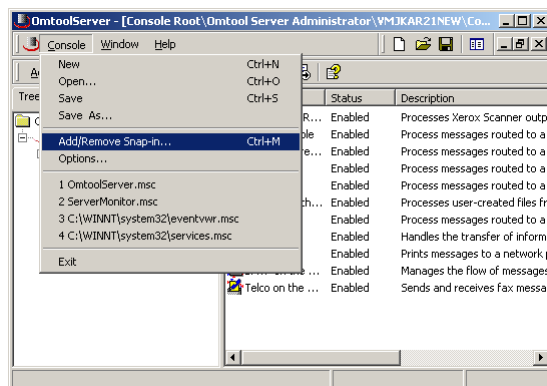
OmtoolServer - [Console Root\Omtool Server Administrator\VMJKAR21NEW\Co...

Console Window Help

New Ctrl+N
Open... Ctrl+O
Save Ctrl+S
Save As...
Add/Remove Snap-in... Ctrl+M
Options...
1 OmtoolServer.msc
2 ServerMonitor.msc
3 C:\WINNT\system32\eventvwr.msc
4 C:\WINNT\system32\services.msc
Exit

Tree

| | Status | Description |
|---|---|---|
| R... | Enabled | Processes Xerox Scanner outp |
| ble | Enabled | Process messages routed to a |
| re... | Enabled | Process messages routed to a |
| | Enabled | Process messages routed to a |
| | Enabled | Process messages routed to a |
| ch... | Enabled | Processes user-created files fr |
| | Enabled | Process messages routed to a |
| | Enabled | Handles the transfer of inform |
| | Enabled | Prints messages to a network |
| ... | Enabled | Manages the flow of messages |
| Telco on the ... | Enabled | Sends and receives fax messa |